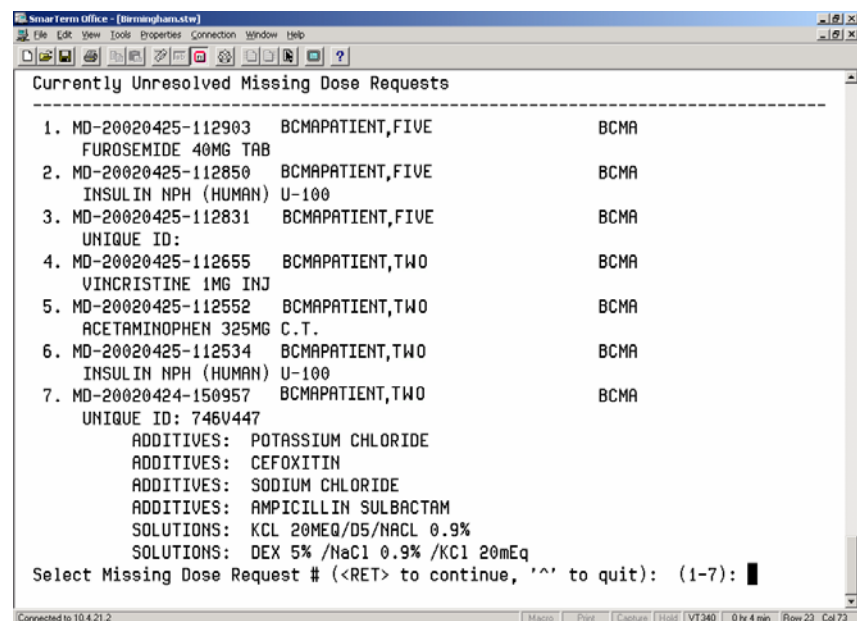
SmarTerm Office - [Birmingham.stw]
File Edit View Tools Properties Connection Window Help

Currently Unresolved Missing Dose Requests

--------------------------------------------------------------------------------

1. MD-20020425-112903 BCMAPATIENT,FIVE BCMA
FUROSEMIDE 40MG TAB
2. MD-20020425-112850 BCMAPATIENT,FIVE BCMA
INSULIN NPH (HUMAN) U-100
3. MD-20020425-112831 BCMAPATIENT,FIVE BCMA
UNIQUE ID:
4. MD-20020425-112655 BCMAPATIENT,TWO BCMA
VINCRISTINE 1MG INJ
5. MD-20020425-112552 BCMAPATIENT,TWO BCMA
ACETAMINOPHEN 325MG C.T.
6. MD-20020425-112534 BCMAPATIENT,TWO BCMA
INSULIN NPH (HUMAN) U-100
7. MD-20020424-150957 BCMAPATIENT,TWO BCMA
UNIQUE ID: 746V447
ADDITIVES: POTASSIUM CHLORIDE
ADDITIVES: CEFOXITIN
ADDITIVES: SODIUM CHLORIDE
ADDITIVES: AMPICILLIN SULBACTAM
SOLUTIONS: KCL 20MEQ/D5/NACL 0.9%
SOLUTIONS: DEX 5% /NaCl 0.9% /KCl 20mEq
Select Missing Dose Request # (<RET> to continue, '^' to quit): (1-7):

Connected to 10.4.21.2 Macro Print Capture Hold VT340 0 hr 4 min Row 23 Col 73